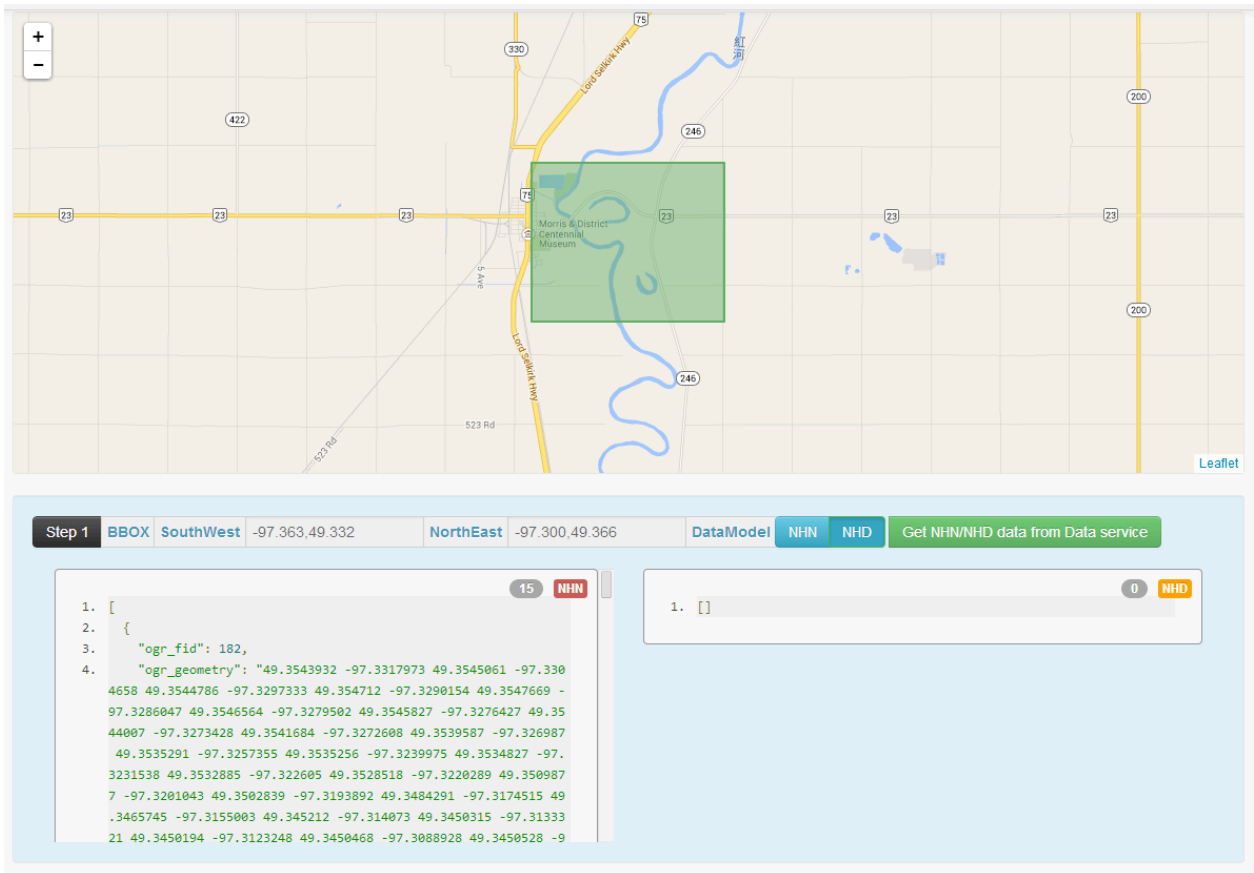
+
−
75
330
Lord Selkirk Hwy
紅河
422
246
200
23
23
23
75
23
23
23
Morris & District Centennial Museum
5 Ave
200
Lord Selkirk Hwy
246
523 Rd
523 Rd
Leaflet

Step 1 BBOX SouthWest -97.363,49.332 NorthEast -97.300,49.366 DataModel NHN NHD Get NHN/NHD data from Data service

15 NHN
1. [
2. {
3. "ogr_fid": 182,
4. "ogr_geometry": "49.3543932 -97.3317973 49.3545061 -97.3304658 49.3544786 -97.3297333 49.354712 -97.3290154 49.3547669 -97.3286047 49.3546564 -97.3279502 49.3545827 -97.3276427 49.3544007 -97.3273428 49.3541684 -97.3272608 49.3539587 -97.326987 49.3535291 -97.3257355 49.3535256 -97.3239975 49.3534827 -97.3231538 49.3532885 -97.322605 49.3528518 -97.3220289 49.3509877 -97.3201043 49.3502839 -97.3193892 49.3484291 -97.3174515 49.3465745 -97.3155003 49.345212 -97.314073 49.3450315 -97.3133321 49.3450194 -97.3123248 49.3450468 -97.3088928 49.3450528 -9

0 NHD
1. []